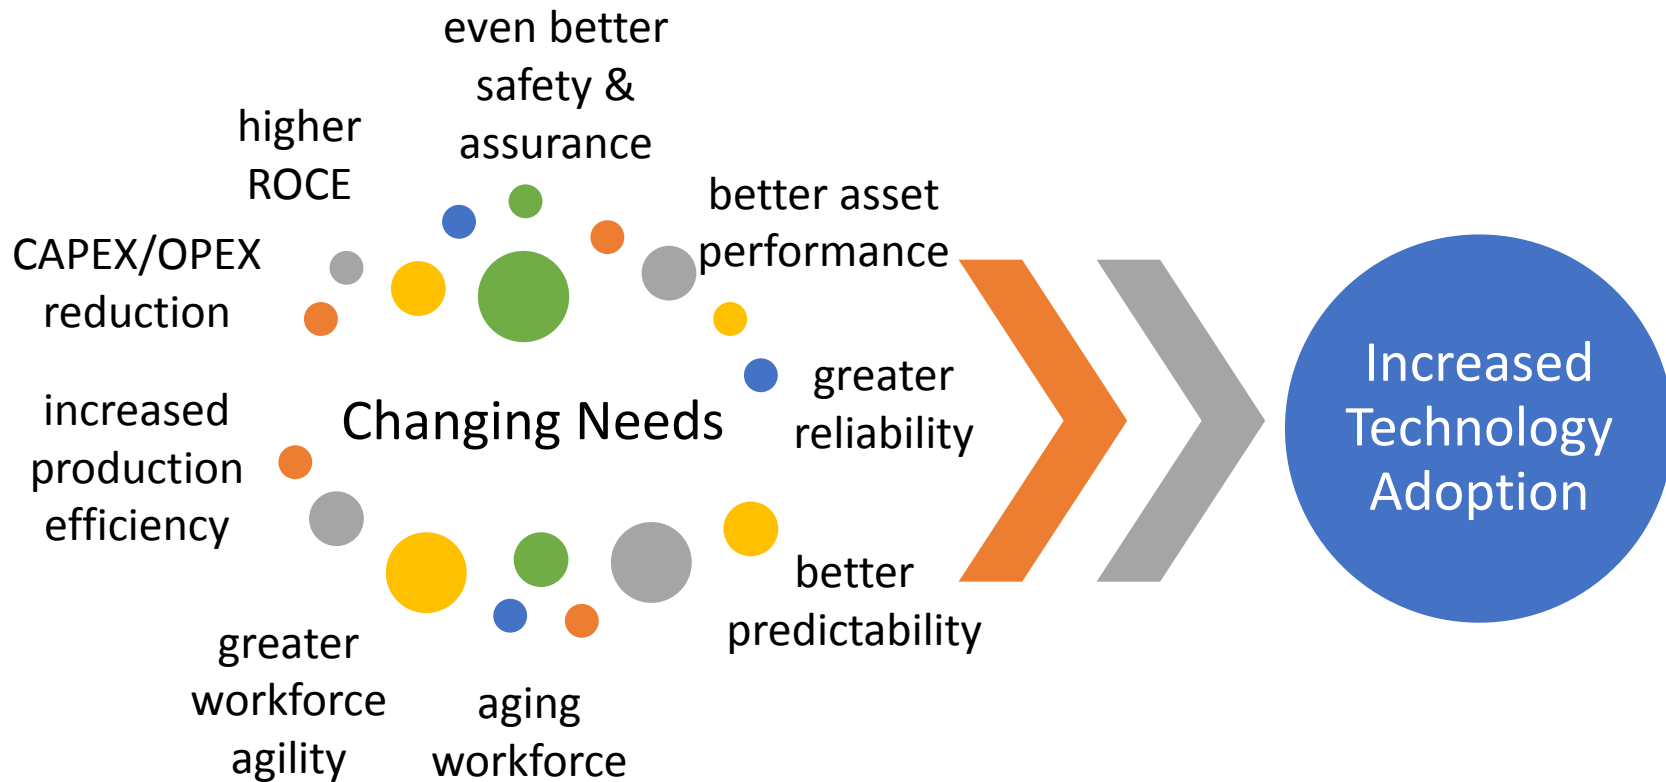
even better safety & assurance

higher ROCE

better asset performance

CAPEX/OPEX reduction

greater reliability

Changing Needs

increased production efficiency

better predictability

greater workforce agility

aging workforce

Increased Technology Adoption